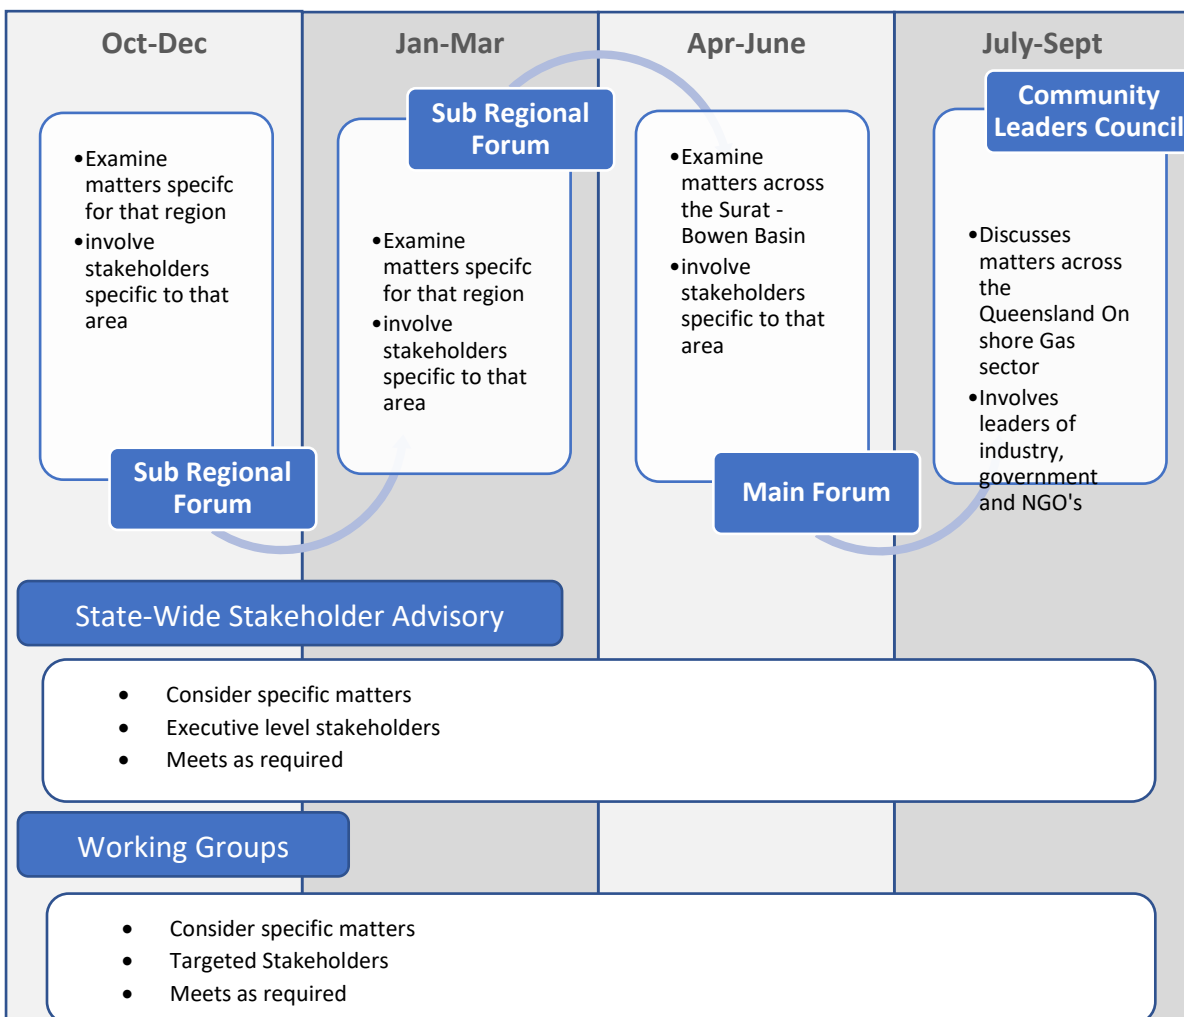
Oct-Dec

Jan-Mar

Apr-June

July-Sept

•Examine matters specifc for that region
•involve stakeholders specific to that area

Sub Regional Forum

Sub Regional Forum

•Examine matters specifc for that region
•involve stakeholders specific to that area

•Examine matters across the Surat - Bowen Basin
•involve stakeholders specific to that area

Main Forum

Community Leaders Council

•Discusses matters across the Queensland On shore Gas sector
•Involves leaders of industry, government and NGO's

State-Wide Stakeholder Advisory

• Consider specific matters
• Executive level stakeholders
• Meets as required

Working Groups

• Consider specific matters
• Targeted Stakeholders
• Meets as required